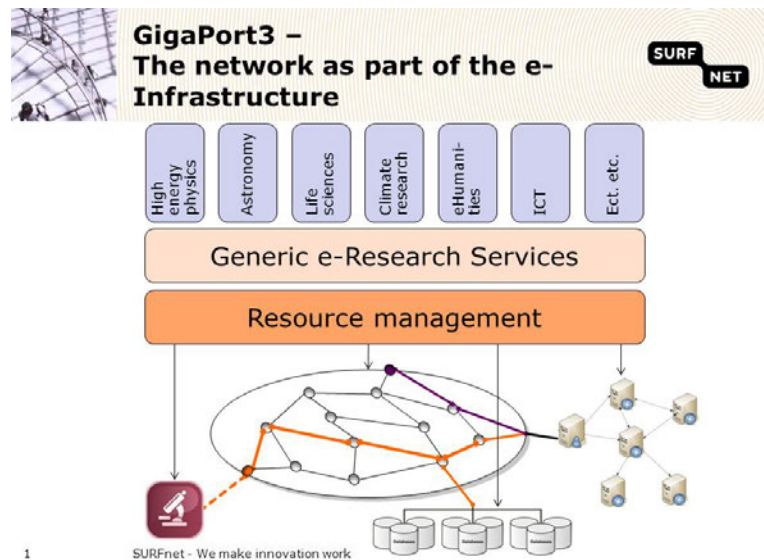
GigaPort3 – The network as part of the e-Infrastructure

SURF NET

High energy physics

Astronomy

Life sciences

Climate research

eHumanities

ICT

Ect. etc.

Generic e-Research Services

Resource management

1

SURFnet - We make innovation work